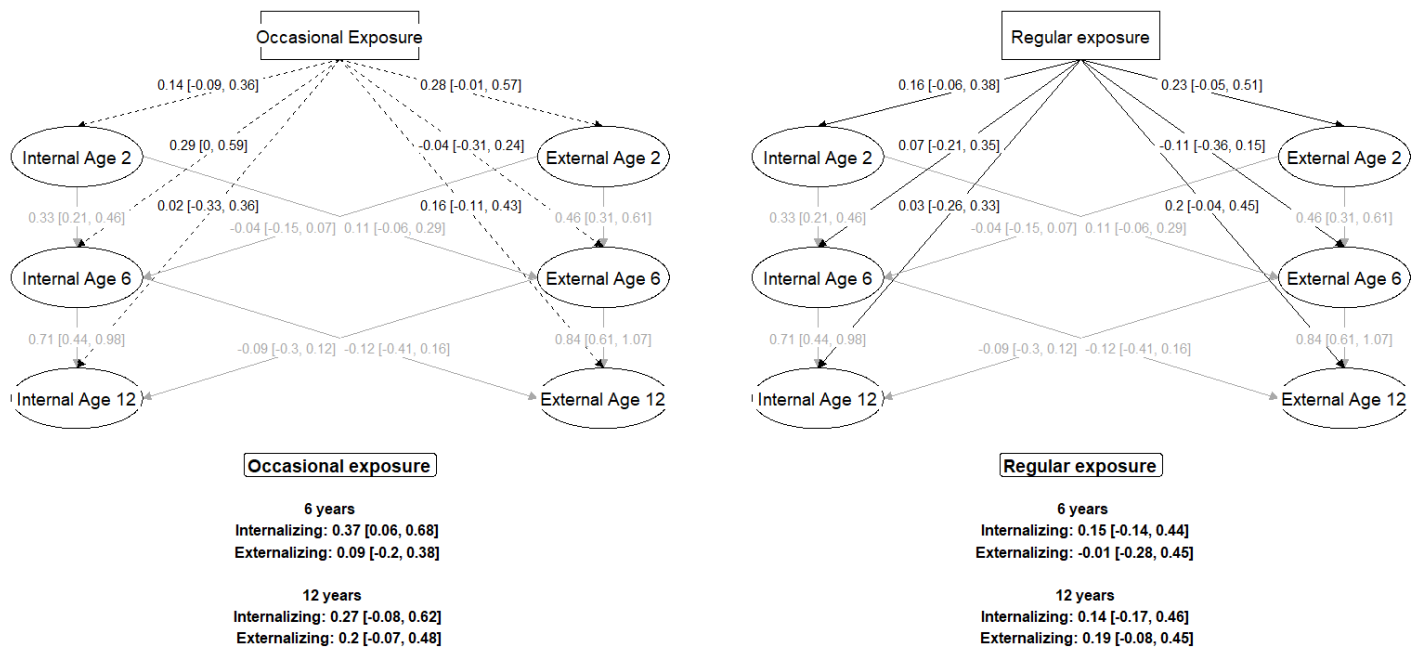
Occasional Exposure

0.14 [-0.09, 0.36]
0.28 [-0.01, 0.57]
0.29 [0, 0.59]
-0.04 [-0.31, 0.24]
0.02 [-0.33, 0.36]
0.16 [-0.11, 0.43]

Internal Age 2
External Age 2
0.33 [0.21, 0.46]
0.46 [0.31, 0.61]
-0.04 [-0.15, 0.07]
0.11 [-0.06, 0.29]
Internal Age 6
External Age 6
0.71 [0.44, 0.98]
0.84 [0.61, 1.07]
-0.09 [-0.3, 0.12]
-0.12 [-0.41, 0.16]
Internal Age 12
External Age 12

Occasional exposure

6 years
Internalizing: 0.37 [0.06, 0.68]
Externalizing: 0.09 [-0.2, 0.38]

12 years
Internalizing: 0.27 [-0.08, 0.62]
Externalizing: 0.2 [-0.07, 0.48]

Regular exposure

0.16 [-0.06, 0.38]
0.23 [-0.05, 0.51]
0.07 [-0.21, 0.35]
-0.11 [-0.36, 0.15]
0.03 [-0.26, 0.33]
0.2 [-0.04, 0.45]

Internal Age 2
External Age 2
0.33 [0.21, 0.46]
0.46 [0.31, 0.61]
-0.04 [-0.15, 0.07]
0.11 [-0.06, 0.29]
Internal Age 6
External Age 6
0.71 [0.44, 0.98]
0.84 [0.61, 1.07]
-0.09 [-0.3, 0.12]
-0.12 [-0.41, 0.16]
Internal Age 12
External Age 12

Regular exposure

6 years
Internalizing: 0.15 [-0.14, 0.44]
Externalizing: -0.01 [-0.28, 0.45]

12 years
Internalizing: 0.14 [-0.17, 0.46]
Externalizing: 0.19 [-0.08, 0.45]